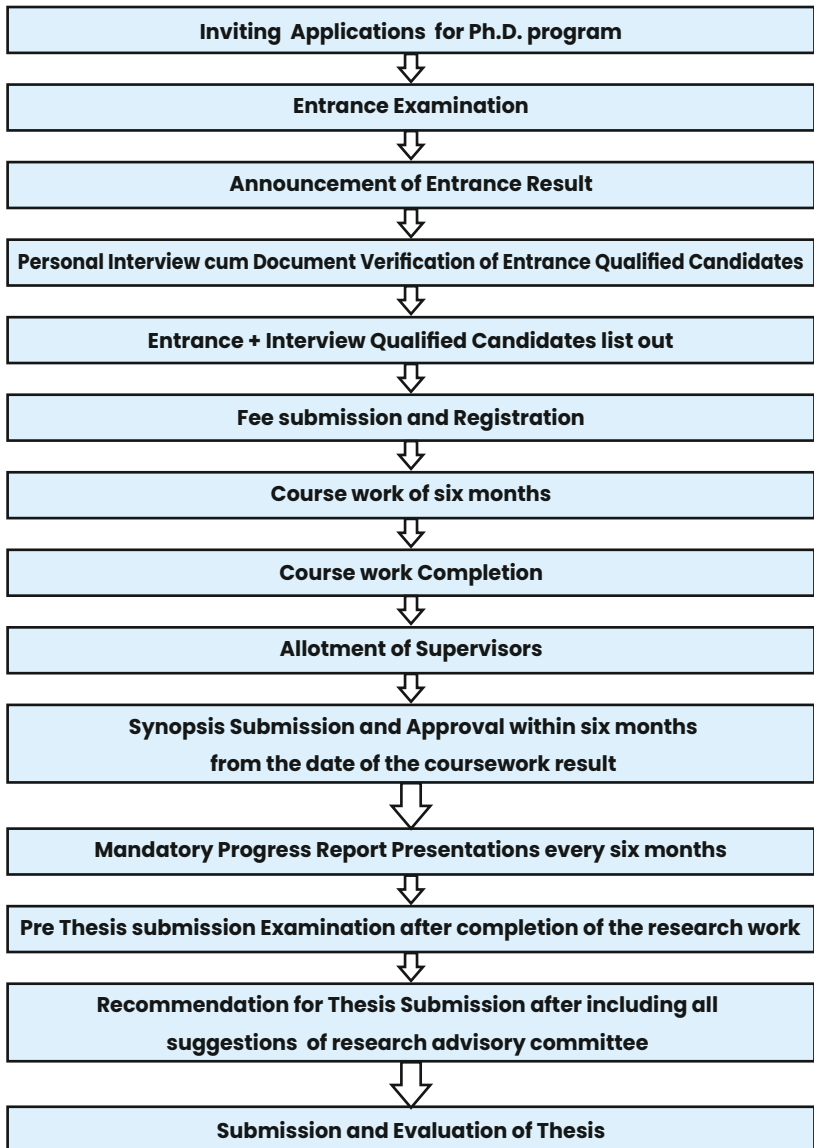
Inviting Applications for Ph.D. program

Entrance Examination

Announcement of Entrance Result

Personal Interview cum Document Verification of Entrance Qualified Candidates

Entrance + Interview Qualified Candidates list out

Fee submission and Registration

Course work of six months

Course work Completion

Allotment of Supervisors

Synopsis Submission and Approval within six months from the date of the coursework result

Mandatory Progress Report Presentations every six months

Pre Thesis submission Examination after completion of the research work

Recommendation for Thesis Submission after including all suggestions of research advisory committee

Submission and Evaluation of Thesis